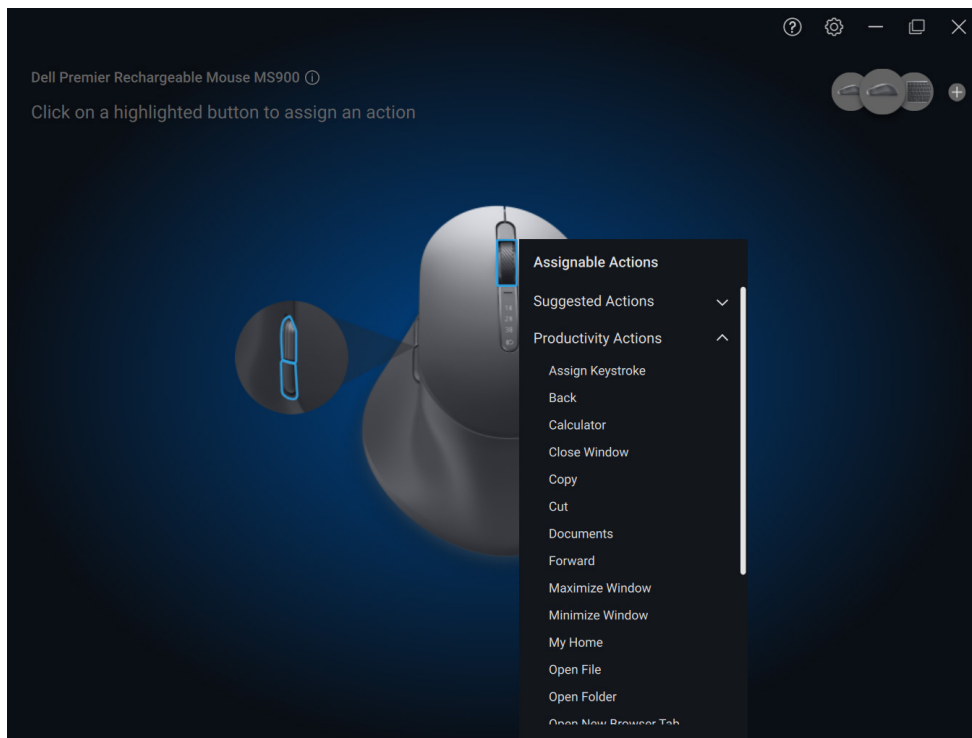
Dell Premier Rechargeable Mouse MS900 ⓘ

Click on a highlighted button to assign an action

Assignable Actions

Suggested Actions

Productivity Actions

Assign Keystroke

Back

Calculator

Close Window

Copy

Cut

Documents

Forward

Maximize Window

Minimize Window

My Home

Open File

Open Folder

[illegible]